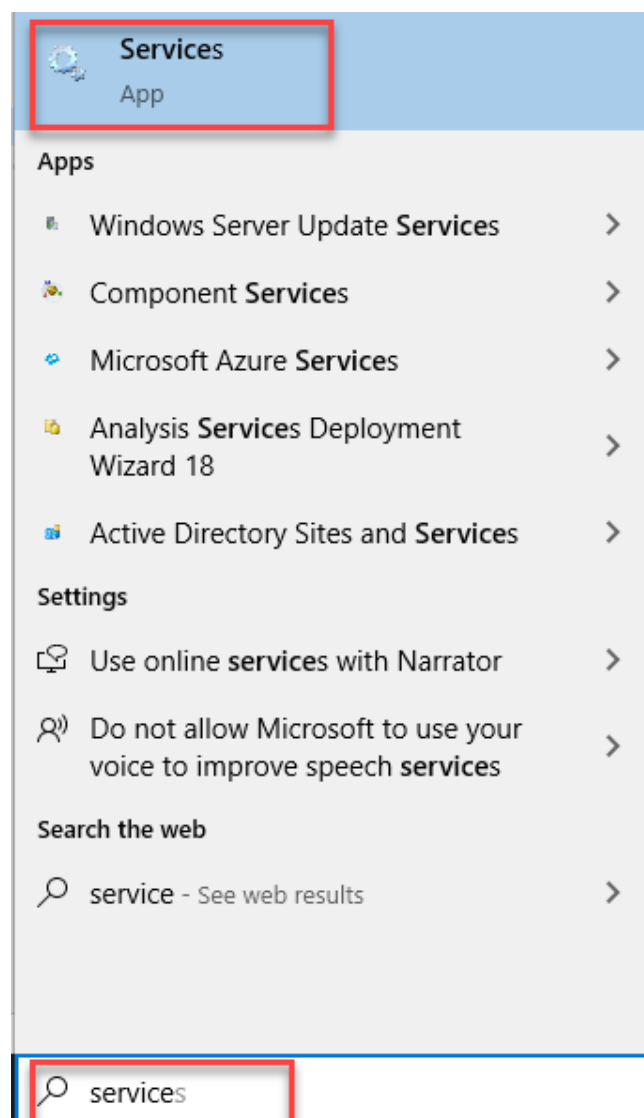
Services
App

Apps

Windows Server Update Services

Component Services

Microsoft Azure Services

Analysis Services Deployment Wizard 18

Active Directory Sites and Services

Settings

Use online services with Narrator

Do not allow Microsoft to use your voice to improve speech services

Search the web

service - See web results

services